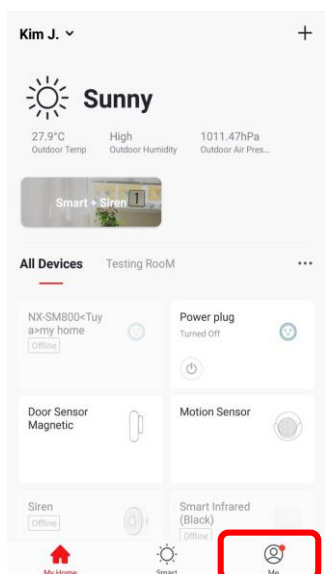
Kim J. ˅

+

Sunny

27.9°C
Outdoor Temp

High
Outdoor Humidity

1011.47hPa
Outdoor Air Pres...

Smart + Siren 1

All Devices Testing RooM ···

NX-SM800<Tuy a>my home
Offline

Power plug
Turned Off

Door Sensor Magnetic

Motion Sensor

Siren
Offline

Smart Infrared (Black)
Offline

My Home Smart Me